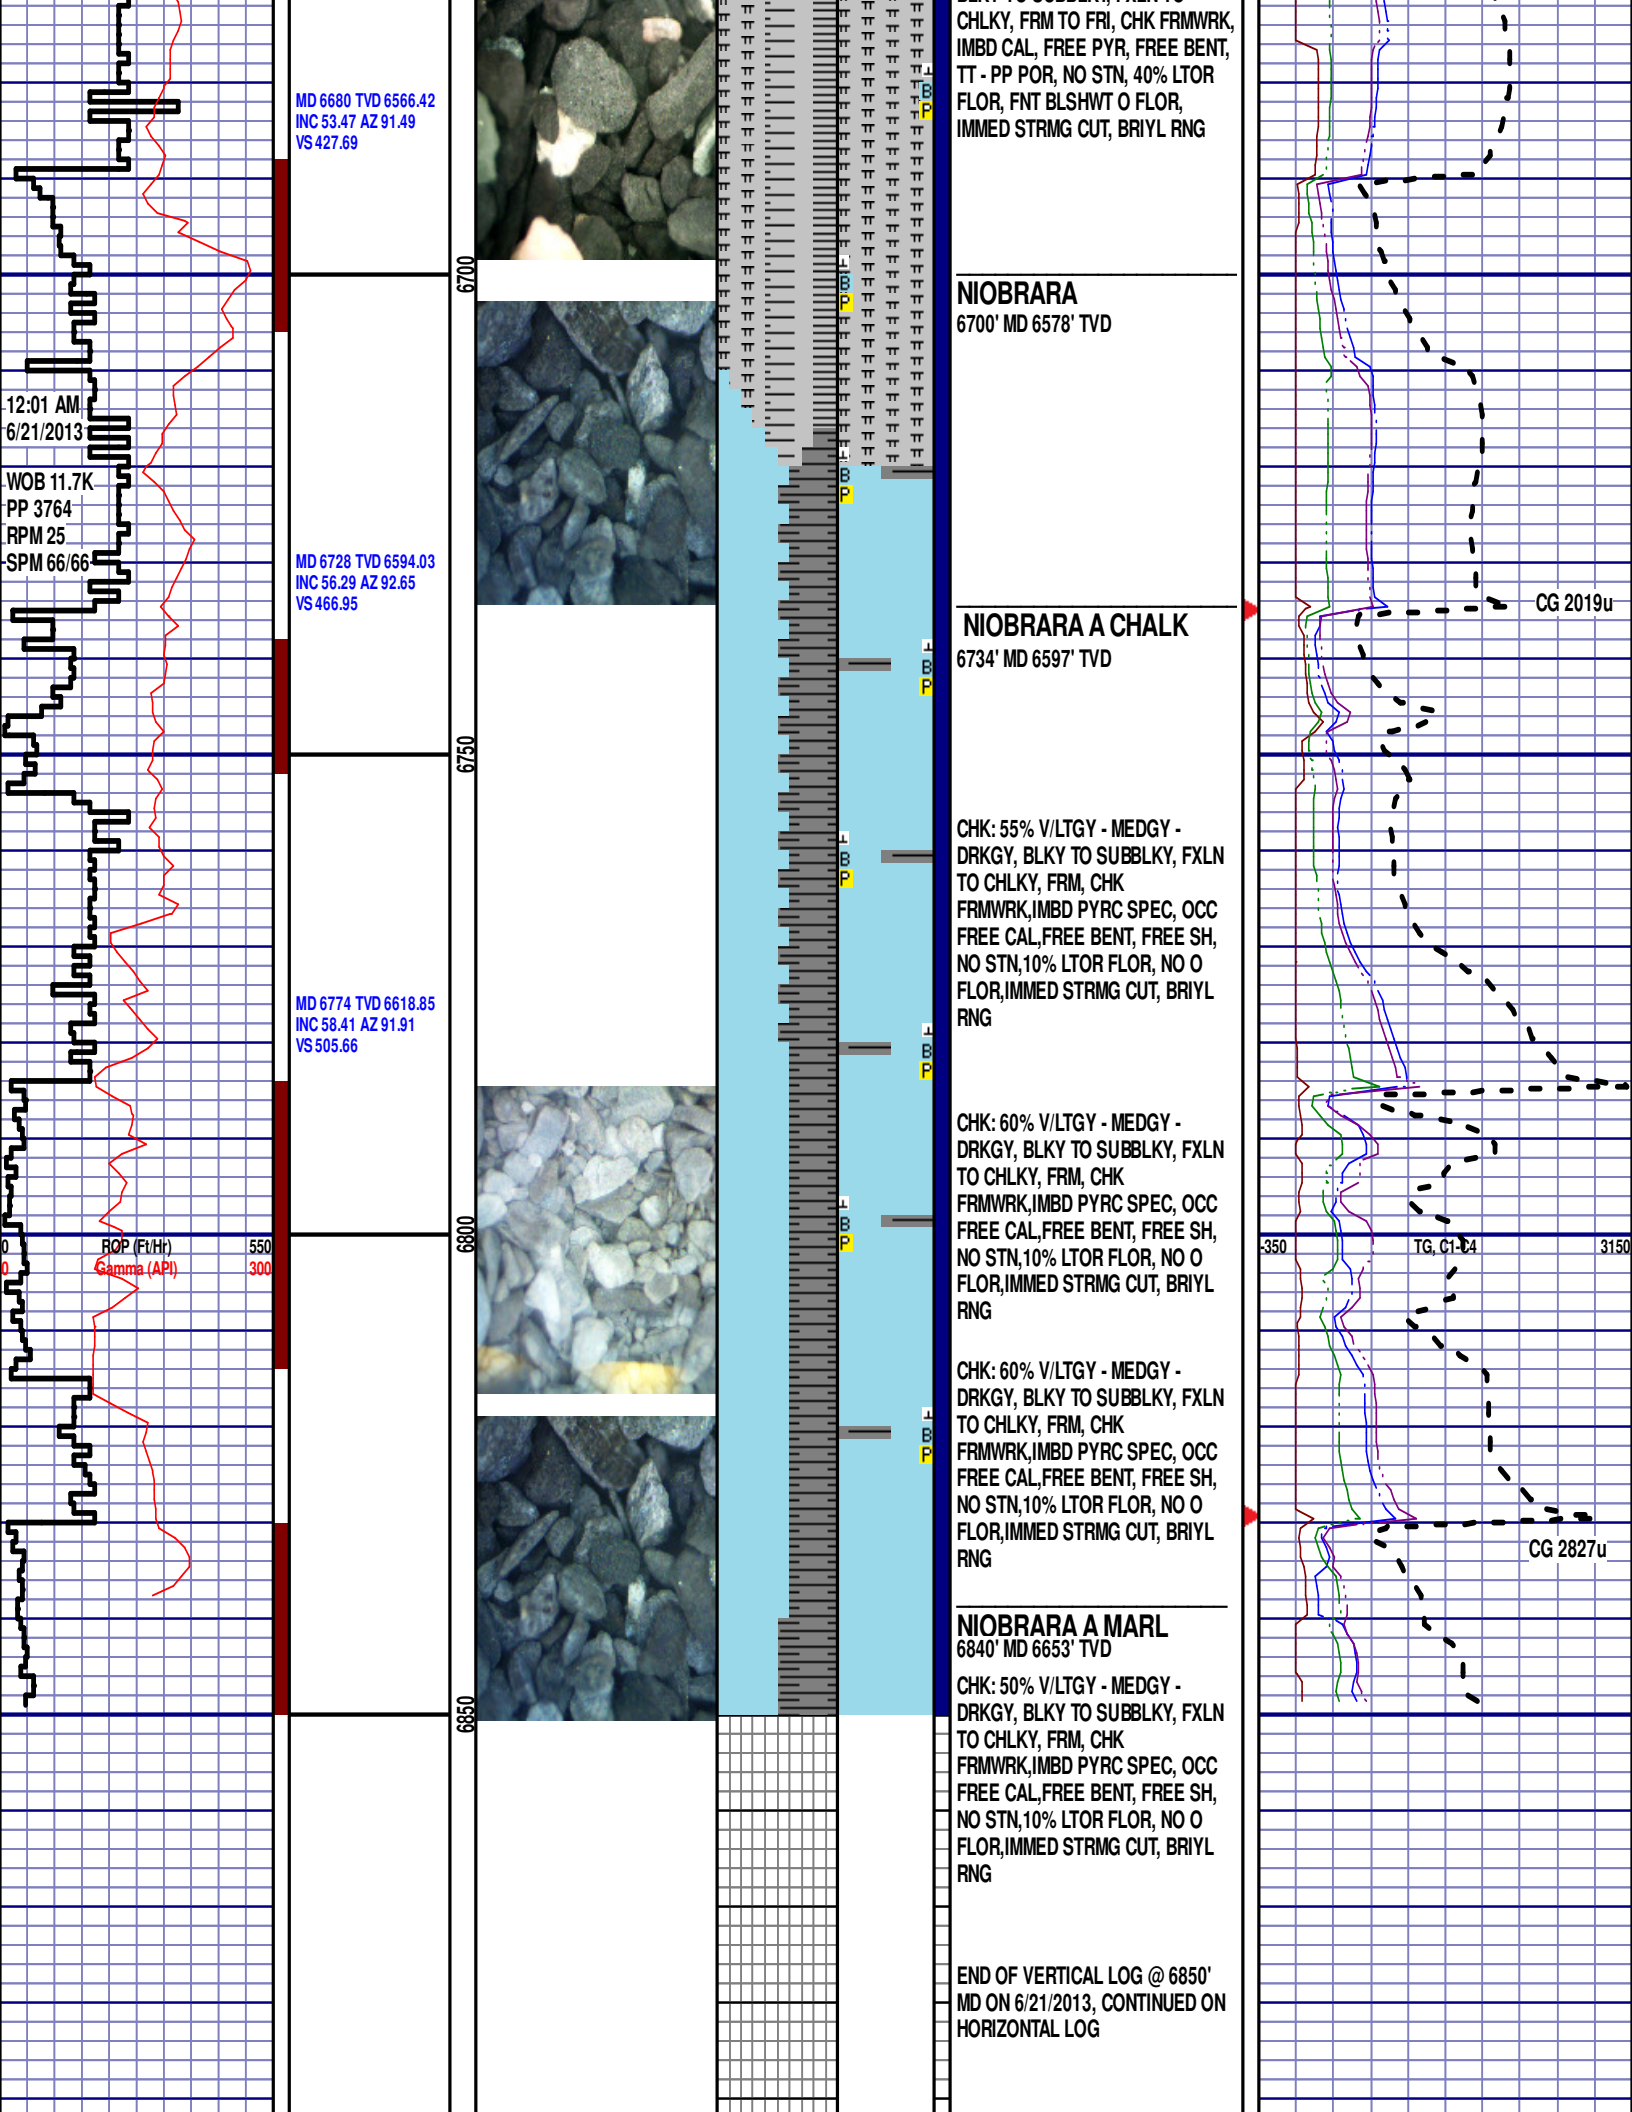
12:01 AM
6/21/2013

WOB 11.7K
PP 3764
RPM 25
SPM 66/66

0 ROP (Ft/Hr) 550
0 Gamma (API) 300

MD 6680 TVD 6566.42
INC 53.47 AZ 91.49
VS 427.69

MD 6728 TVD 6594.03
INC 56.29 AZ 92.65
VS 466.95

MD 6774 TVD 6618.85
INC 58.41 AZ 91.91
VS 505.66

6700

6750

6800

6850

B
P

B
P

B
P

B
P

B
P

B
P

B
P

B
P

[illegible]
CHLKY, FRM TO FRI, CHK FRMWRK, IMBD CAL, FREE PYR, FREE BENT, TT - PP POR, NO STN, 40% LTOR FLOR, FNT BLSHWT O FLOR, IMMED STRMG CUT, BRIYL RNG

NIOBRARA
6700' MD 6578' TVD

NIOBRARA A CHALK
6734' MD 6597' TVD

CHK: 55% V/LTGY - MEDGY - DRKGY, BLKY TO SUBBLKY, FXLN TO CHLKY, FRM, CHK FRMWRK,IMBD PYRC SPEC, OCC FREE CAL,FREE BENT, FREE SH, NO STN,10% LTOR FLOR, NO O FLOR,IMMED STRMG CUT, BRIYL RNG

CHK: 60% V/LTGY - MEDGY - DRKGY, BLKY TO SUBBLKY, FXLN TO CHLKY, FRM, CHK FRMWRK,IMBD PYRC SPEC, OCC FREE CAL,FREE BENT, FREE SH, NO STN,10% LTOR FLOR, NO O FLOR,IMMED STRMG CUT, BRIYL RNG

CHK: 60% V/LTGY - MEDGY - DRKGY, BLKY TO SUBBLKY, FXLN TO CHLKY, FRM, CHK FRMWRK,IMBD PYRC SPEC, OCC FREE CAL,FREE BENT, FREE SH, NO STN,10% LTOR FLOR, NO O FLOR,IMMED STRMG CUT, BRIYL RNG

NIOBRARA A MARL
6840' MD 6653' TVD

CHK: 50% V/LTGY - MEDGY - DRKGY, BLKY TO SUBBLKY, FXLN TO CHLKY, FRM, CHK FRMWRK,IMBD PYRC SPEC, OCC FREE CAL,FREE BENT, FREE SH, NO STN,10% LTOR FLOR, NO O FLOR,IMMED STRMG CUT, BRIYL RNG

END OF VERTICAL LOG @ 6850' MD ON 6/21/2013, CONTINUED ON HORIZONTAL LOG

CG 2019u

-350 TG, C1-C4 3150

CG 2827u